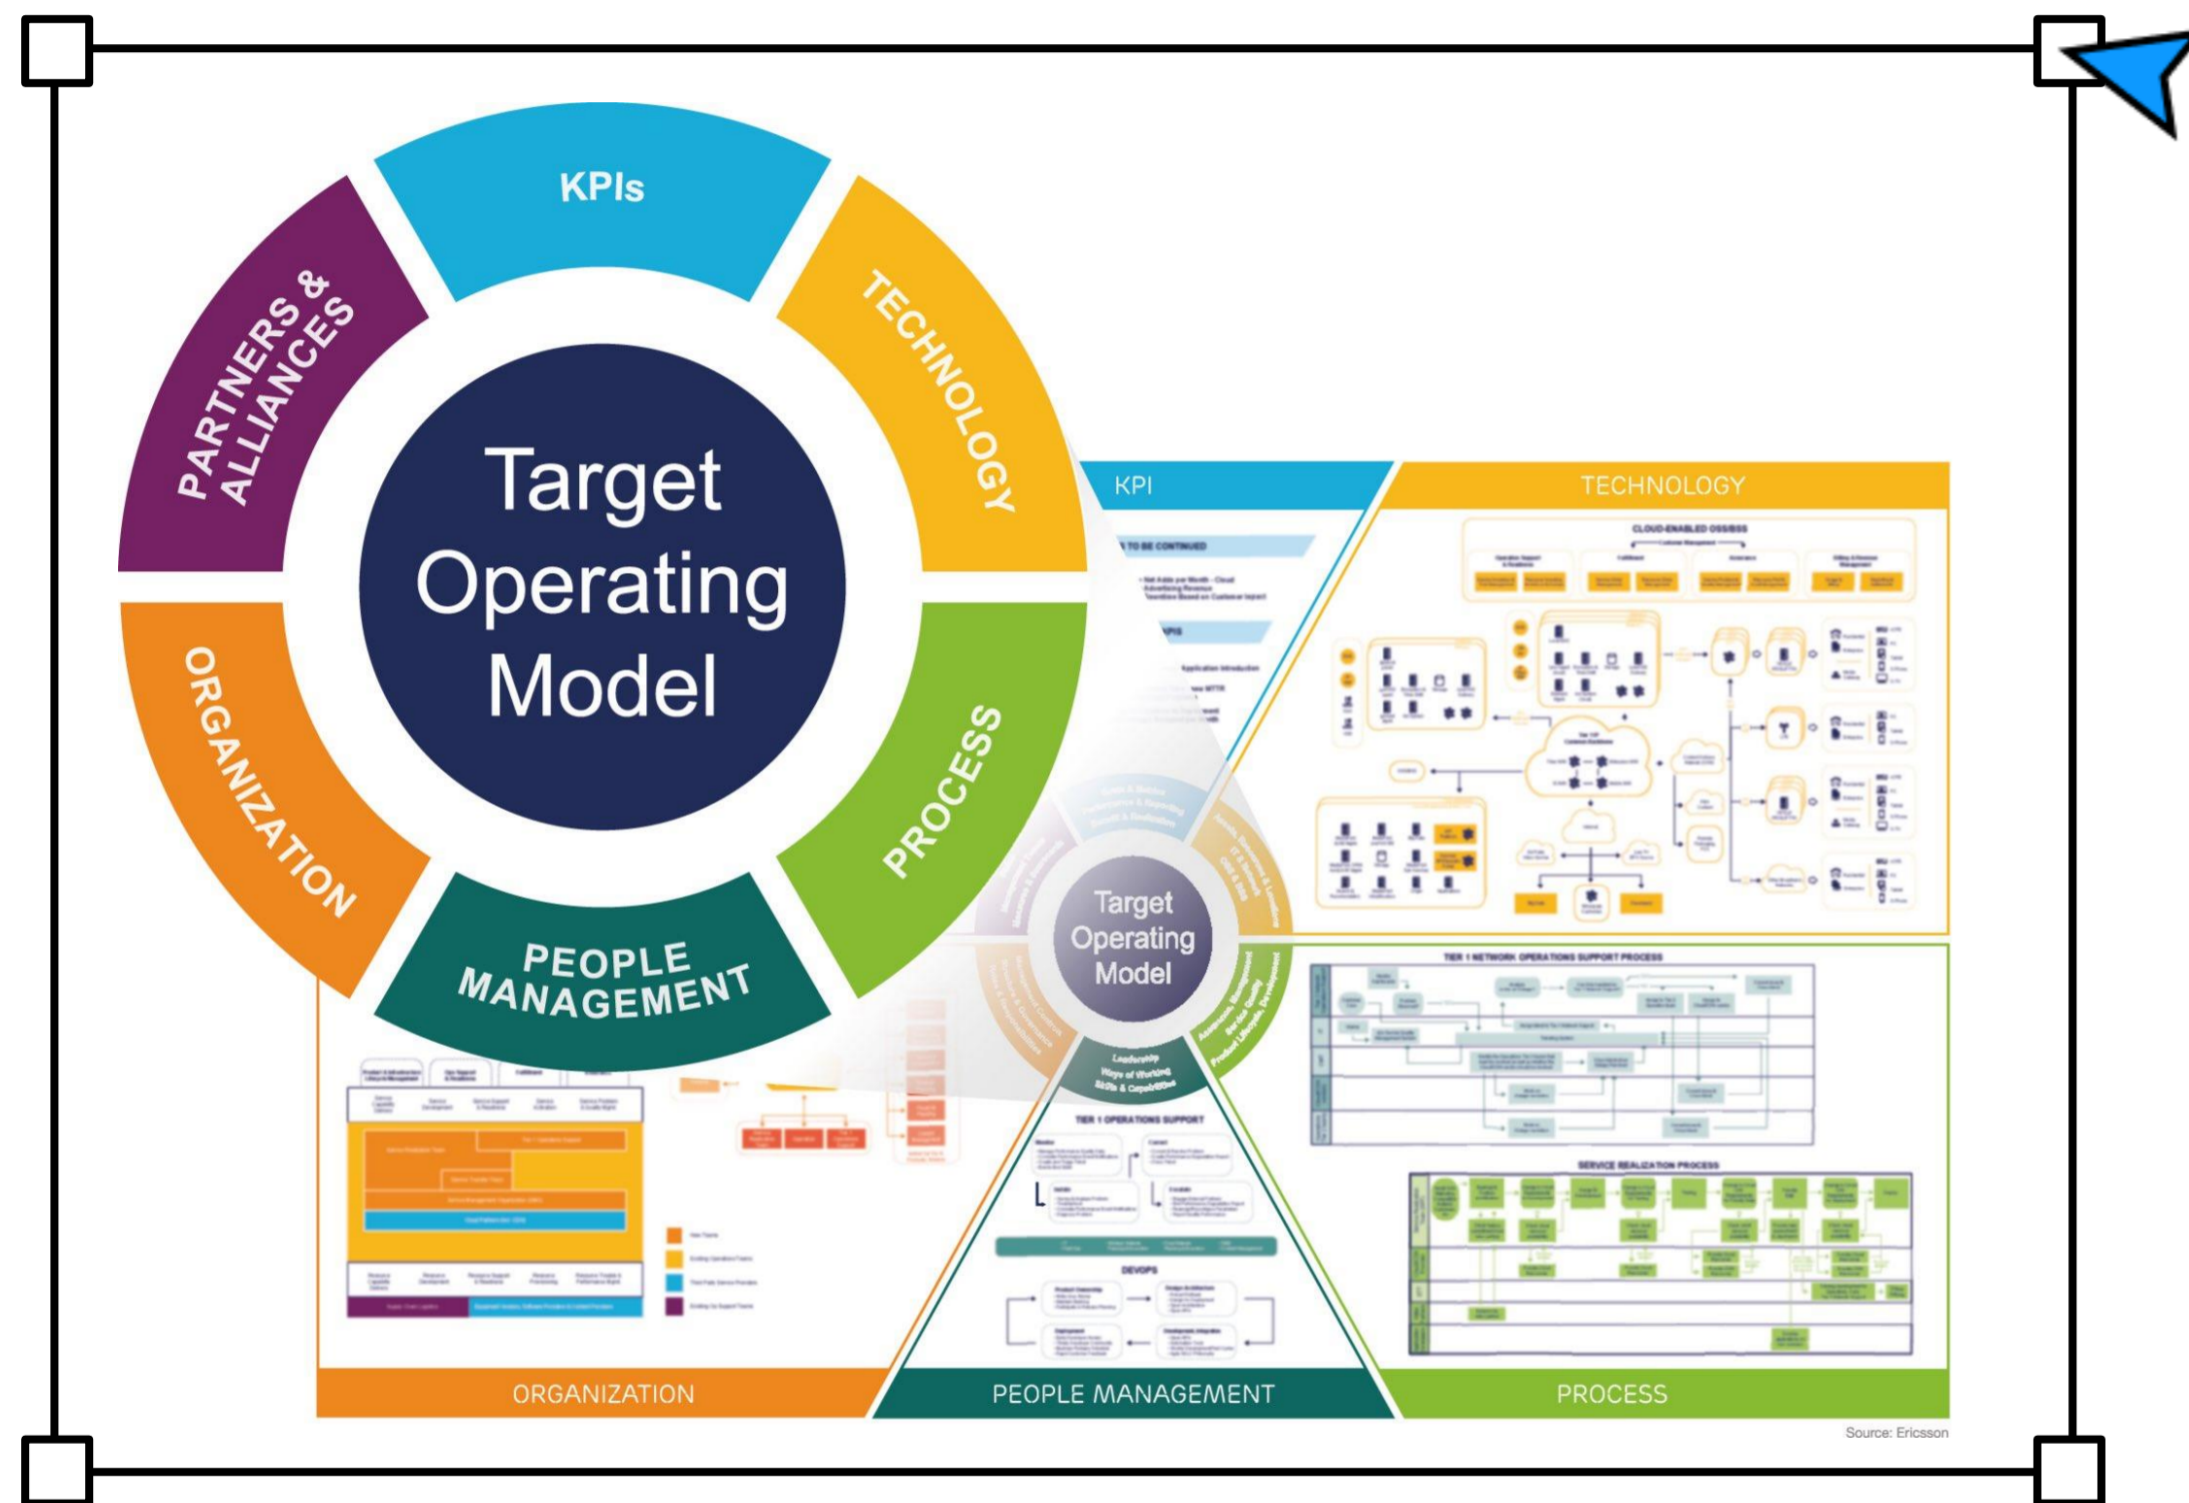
KPIs

TECHNOLOGY

PROCESS

PEOPLE MANAGEMENT

ORGANIZATION

PARTNERS & ALLIANCES

Target Operating Model

KPI

TECHNOLOGY

CLOUD-ENABLED OSS/BSS

Target Operating Model

Leadership
Ways of Working
Skills & Capabilities

TIER 1 NETWORK OPERATIONS SUPPORT PROCESS

SERVICE REALIZATION PROCESS

TIER 1 OPERATIONS SUPPORT

DEVOPS

ORGANIZATION

PEOPLE MANAGEMENT

PROCESS

Source: Ericsson